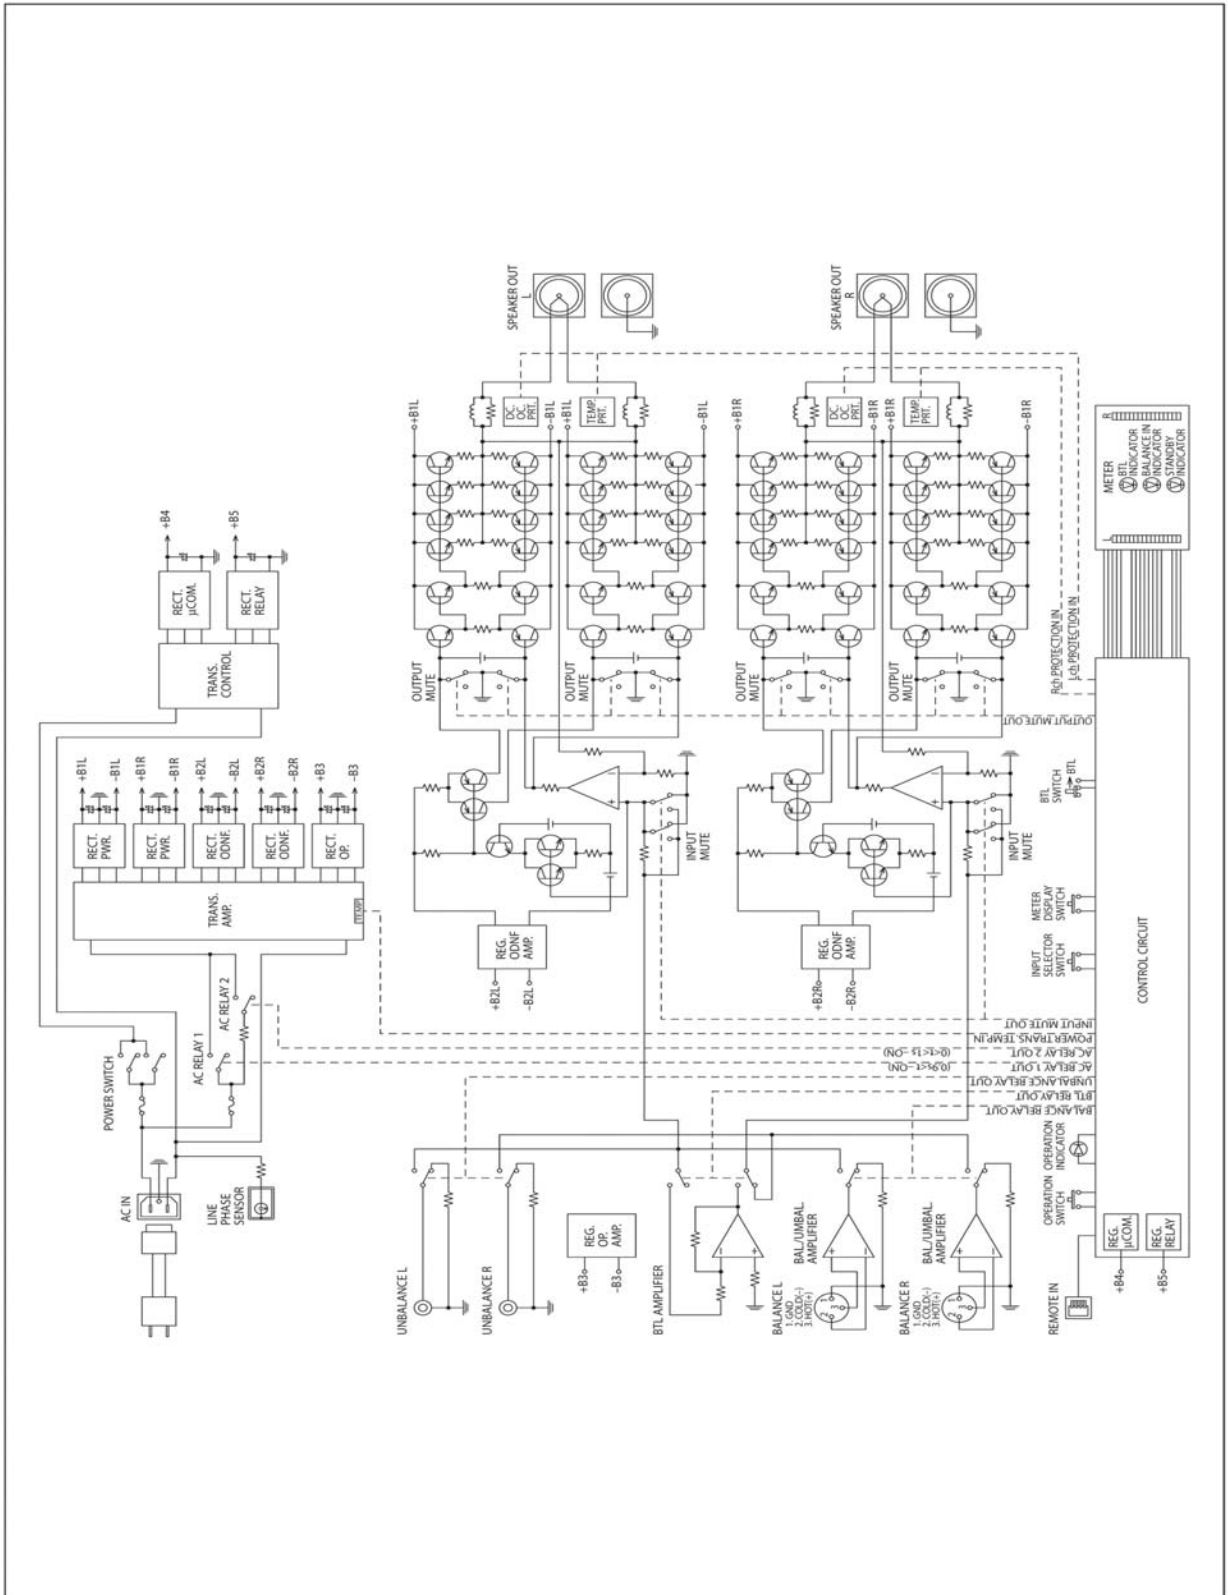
SPEAKER OUT L

SPEAKER OUT R

+B1L
DC OC PRT.
-B1L
+B1L
TEMP PRT.
-B1L

+B1R
DC OC PRT.
-B1R
+B1R
TEMP PRT.
-B1R

+B4
+B5
RECT. µCOM.
RECT. RELAY
TRANS. CONTROL

OUTPUT MUTE
OUTPUT MUTE
OUTPUT MUTE
OUTPUT MUTE

METER
L
R
BTL INDICATOR
BALANCE IN INDICATOR
STANDBY INDICATOR

Rch PROTECTION IN
Lch PROTECTION IN
OUTPUT MUTE OUT

+B1L
-B1L
+B1R
-B1R
+B2L
-B2L
+B2R
-B2R
+B3
-B3

RECT. PWR.
RECT. PWR.
RECT. ODNF.
RECT. ODNF.
RECT. OP.

TRANS. AMP.
TEMP

BTL SWITCH
BTL

INPUT MUTE
INPUT MUTE

METER DISPLAY SWITCH
INPUT SELECTOR SWITCH

REG. ODNF AMP.
+B2L
-B2L
REG. ODNF AMP.
+B2R
-B2R

CONTROL CIRCUIT

INPUT MUTE OUT
POWER TRANS TEMP IN
AC RELAY 2 OUT (0<t<1.5→ON)
AC RELAY 1 OUT (0.5≤t→ON)
UNBALANCE RELAY OUT
BTL RELAY OUT
BALANCE RELAY OUT

POWER SWITCH
AC RELAY 1
AC RELAY 2

AC IN
LINE PHASE SENSOR

OPERATION INDICATOR
OPERATION SWITCH

UNBALANCE L
UNBALANCE R

REG. OP. AMP.
+B3
-B3

BTL AMPLIFIER

BALANCE L
1. GND
2. COLD(-)
3. HOT(+)
BAL/UMBAL. AMPLIFIER

BALANCE R
1. GND
2. COLD(-)
3. HOT(+)
BAL/UMBAL. AMPLIFIER

REMOTE IN
+B4
+B5
REG. µCOM.
REG. RELAY